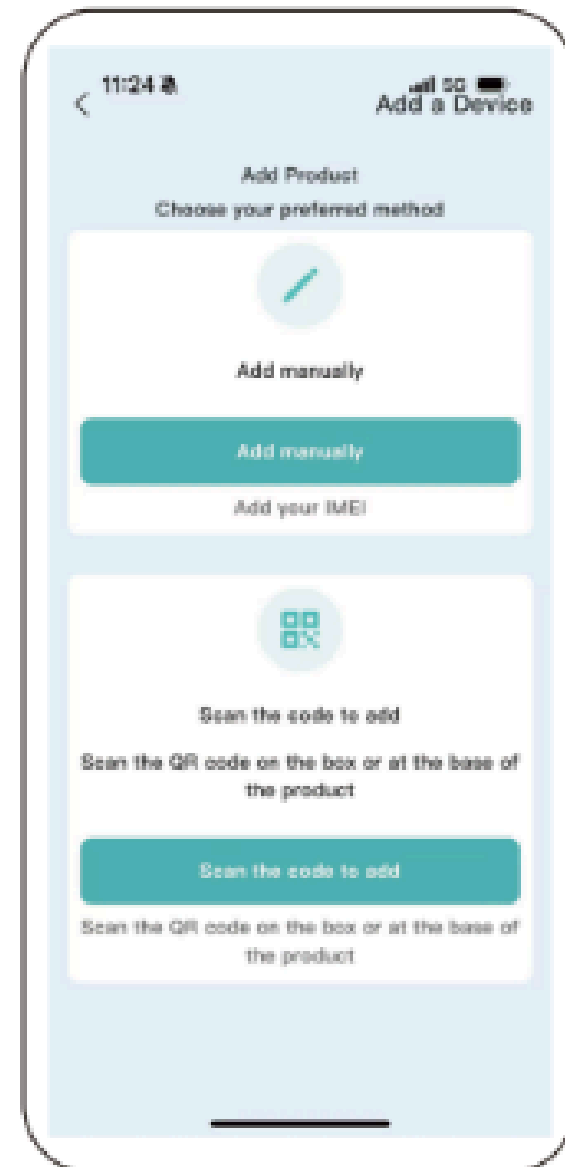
11:24

5G

Add a Device

Add Product

Choose your preferred method

Add manually

Add manually

Add your IMEI

Scan the code to add

Scan the QR code on the box or at the base of the product

Scan the code to add

Scan the QR code on the box or at the base of the product